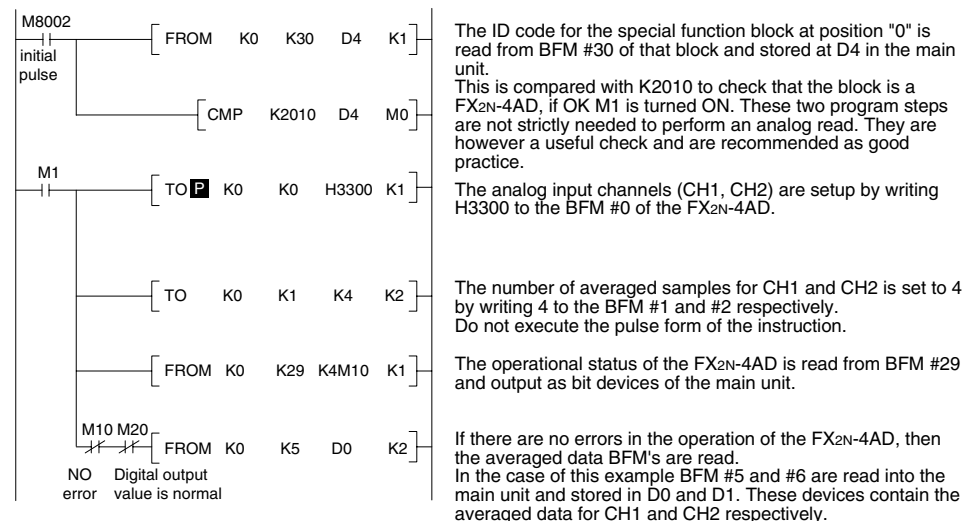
M8002

initial pulse

FROM K0 K30 D4 K1

CMP K2010 D4 M0

M1

TO P K0 K0 H3300 K1

TO K0 K1 K4 K2

FROM K0 K29 K4M10 K1

M10 M20

FROM K0 K5 D0 K2

NO error

Digital output value is normal

The ID code for the special function block at position "0" is read from BFM #30 of that block and stored at D4 in the main unit.
This is compared with K2010 to check that the block is a FX2N-4AD, if OK M1 is turned ON. These two program steps are not strictly needed to perform an analog read. They are however a useful check and are recommended as good practice.

The analog input channels (CH1, CH2) are setup by writing H3300 to the BFM #0 of the FX2N-4AD.

The number of averaged samples for CH1 and CH2 is set to 4 by writing 4 to the BFM #1 and #2 respectively.
Do not execute the pulse form of the instruction.

The operational status of the FX2N-4AD is read from BFM #29 and output as bit devices of the main unit.

If there are no errors in the operation of the FX2N-4AD, then the averaged data BFM's are read.
In the case of this example BFM #5 and #6 are read into the main unit and stored in D0 and D1. These devices contain the averaged data for CH1 and CH2 respectively.